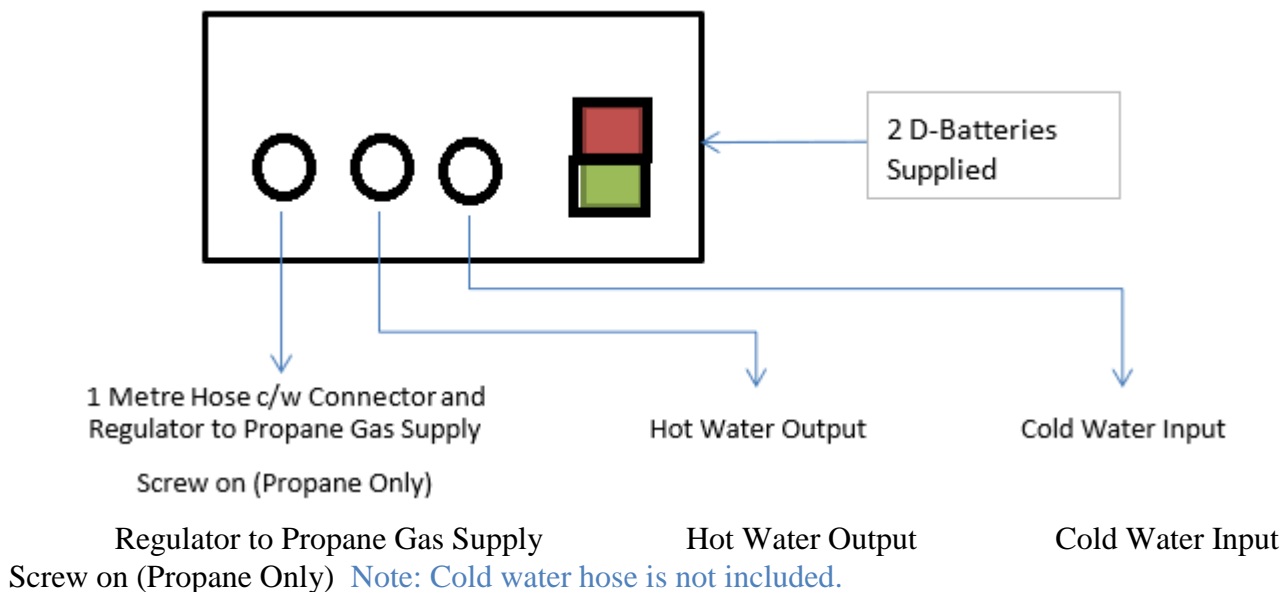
2 D-Batteries Supplied

1 Metre Hose c/w Connector and Regulator to Propane Gas Supply

Screw on (Propane Only)

Hot Water Output

Cold Water Input

Regulator to Propane Gas Supply Hot Water Output Cold Water Input

Screw on (Propane Only) Note: Cold water hose is not included.